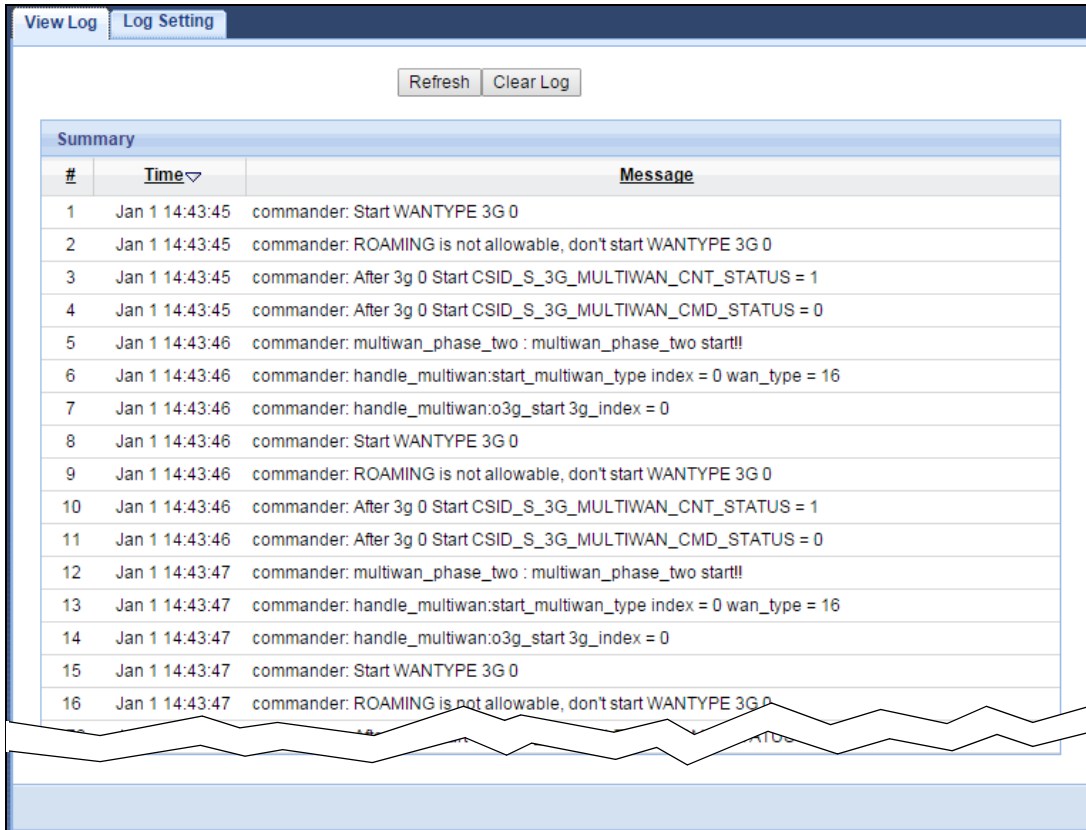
View Log | Log Setting

Refresh | Clear Log

Summary

| # | Time | Message |
|---|---|---|
| 1 | Jan 1 14:43:45 | commander: Start WANTYPE 3G 0 |
| 2 | Jan 1 14:43:45 | commander: ROAMING is not allowable, don't start WANTYPE 3G 0 |
| 3 | Jan 1 14:43:45 | commander: After 3g 0 Start CSID_S_3G_MULTIWAN_CNT_STATUS = 1 |
| 4 | Jan 1 14:43:45 | commander: After 3g 0 Start CSID_S_3G_MULTIWAN_CMD_STATUS = 0 |
| 5 | Jan 1 14:43:46 | commander: multiwan_phase_two : multiwan_phase_two start!! |
| 6 | Jan 1 14:43:46 | commander: handle_multiwan:start_multiwan_type index = 0 wan_type = 16 |
| 7 | Jan 1 14:43:46 | commander: handle_multiwan:o3g_start 3g_index = 0 |
| 8 | Jan 1 14:43:46 | commander: Start WANTYPE 3G 0 |
| 9 | Jan 1 14:43:46 | commander: ROAMING is not allowable, don't start WANTYPE 3G 0 |
| 10 | Jan 1 14:43:46 | commander: After 3g 0 Start CSID_S_3G_MULTIWAN_CNT_STATUS = 1 |
| 11 | Jan 1 14:43:46 | commander: After 3g 0 Start CSID_S_3G_MULTIWAN_CMD_STATUS = 0 |
| 12 | Jan 1 14:43:47 | commander: multiwan_phase_two : multiwan_phase_two start!! |
| 13 | Jan 1 14:43:47 | commander: handle_multiwan:start_multiwan_type index = 0 wan_type = 16 |
| 14 | Jan 1 14:43:47 | commander: handle_multiwan:o3g_start 3g_index = 0 |
| 15 | Jan 1 14:43:47 | commander: Start WANTYPE 3G 0 |
| 16 | Jan 1 14:43:47 | commander: ROAMING is not allowable, don't start WANTYPE 3G 0 |
| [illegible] | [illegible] | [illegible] Aft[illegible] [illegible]STATUS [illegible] |